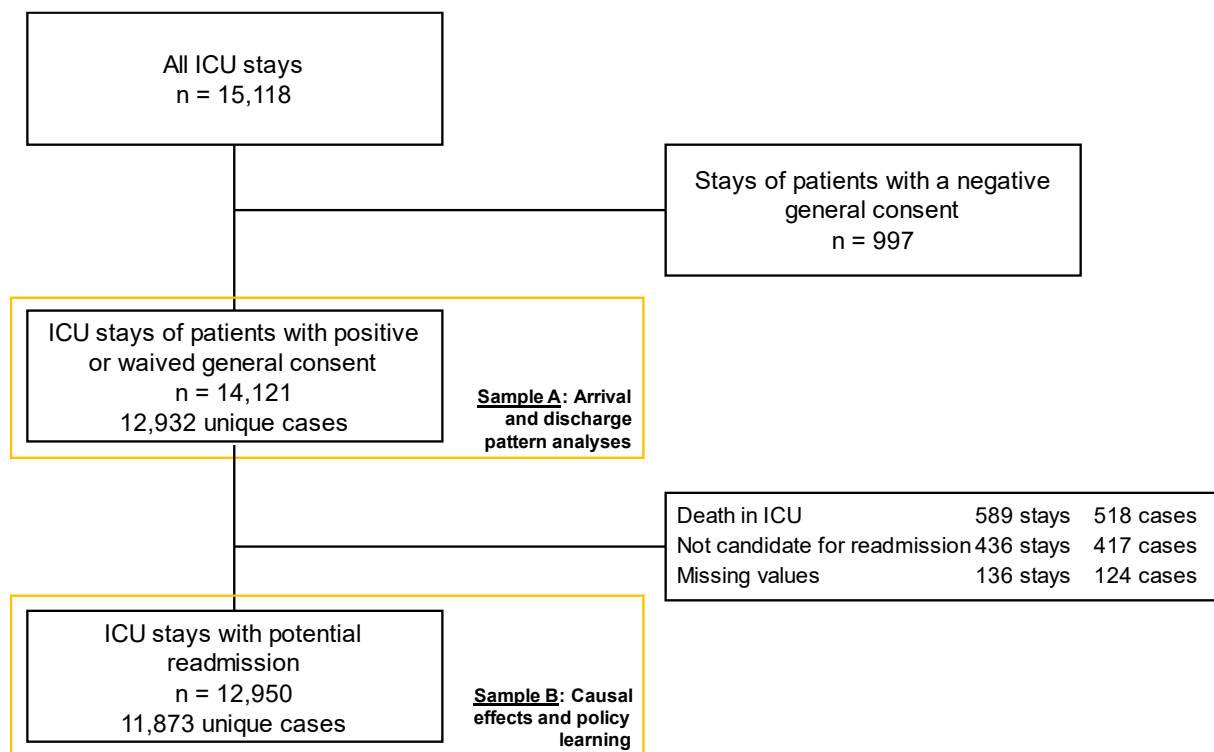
All ICU stays
n = 15,118

Stays of patients with a negative general consent
n = 997

ICU stays of patients with positive or waived general consent
n = 14,121
12,932 unique cases

Sample A: Arrival and discharge pattern analyses

| Death in ICU | 589 stays | 518 cases |
|---|---|---|
| Not candidate for readmission | 436 stays | 417 cases |
| Missing values | 136 stays | 124 cases |

ICU stays with potential readmission
n = 12,950
11,873 unique cases

Sample B: Causal effects and policy learning